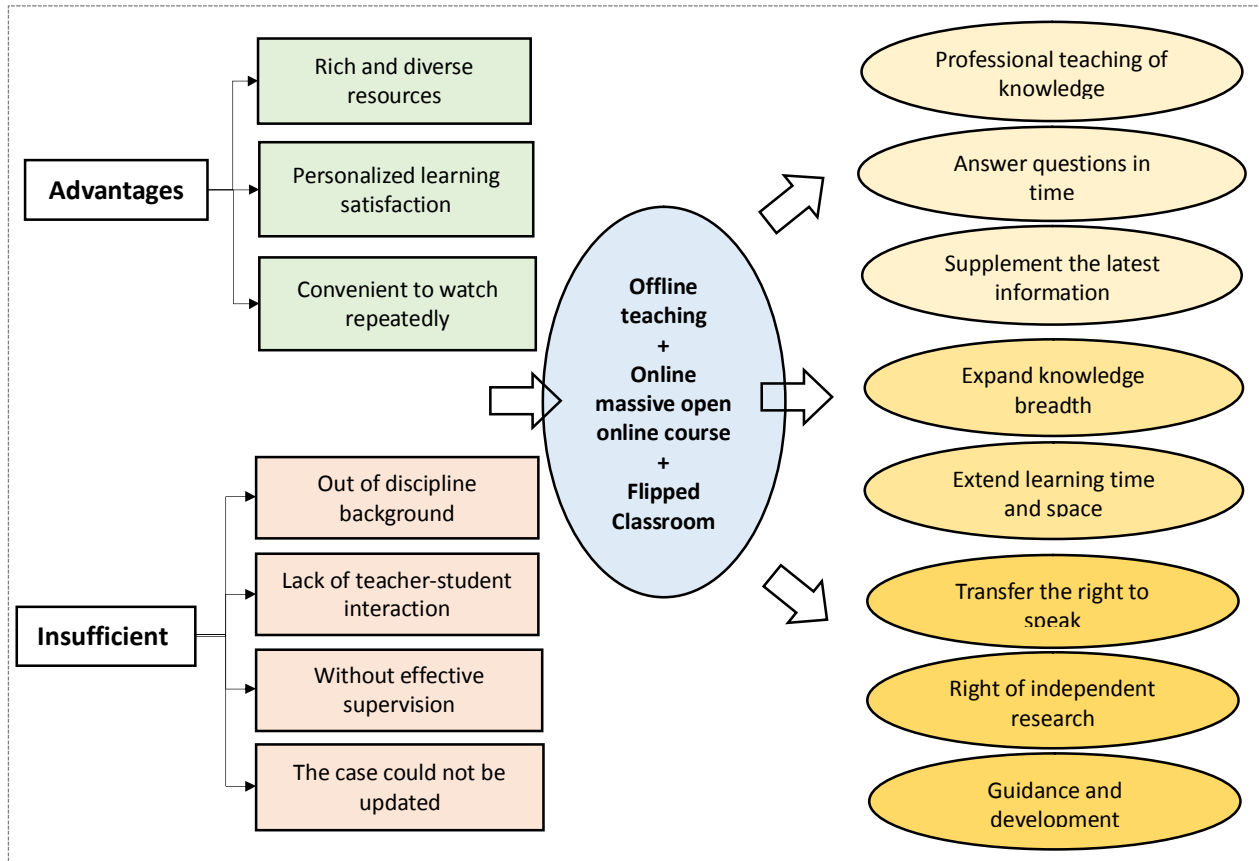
Advantages

Rich and diverse resources

Personalized learning satisfaction

Convenient to watch repeatedly

Insufficient

Out of discipline background

Lack of teacher-student interaction

Without effective supervision

The case could not be updated

Offline teaching + Online massive open online course + Flipped Classroom

Professional teaching of knowledge

Answer questions in time

Supplement the latest information

Expand knowledge breadth

Extend learning time and space

Transfer the right to speak

Right of independent research

Guidance and development